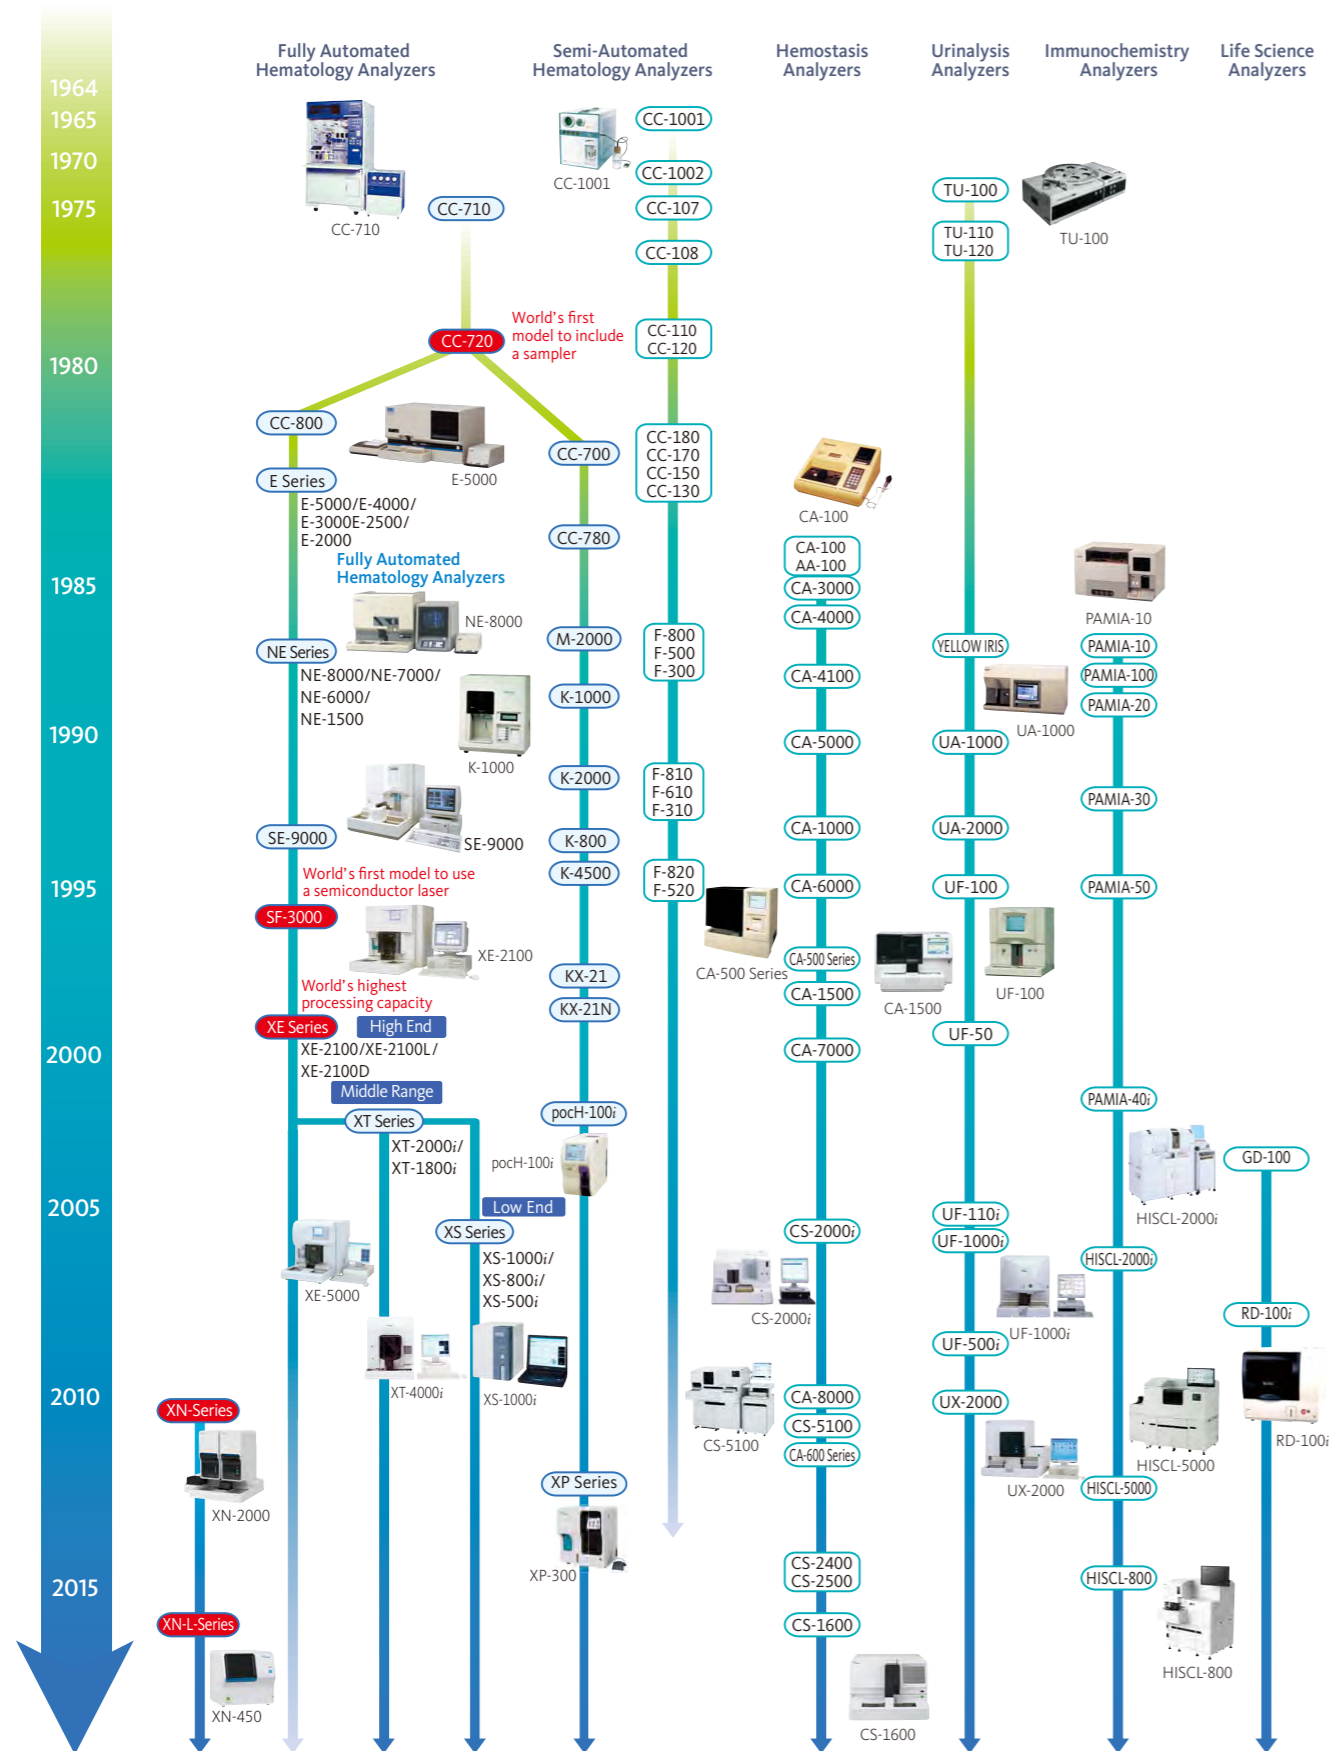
1964
1965
1970
1975
1980
1985
1990
1995
2000
2005
2010
2015

Fully Automated Hematology Analyzers

Semi-Automated Hematology Analyzers

Hemostasis Analyzers

Urinalysis Analyzers

Immunochemistry Analyzers

Life Science Analyzers

CC-710
CC-710
CC-1001
CC-1001
CC-1002
CC-107
CC-108
TU-100
TU-100
TU-110
TU-120

World's first model to include a sampler
CC-720
CC-110
CC-120

CC-800
E-5000
CC-700
CC-180
CC-170
CC-150
CC-130
CA-100
E Series
E-5000/E-4000/
E-3000E-2500/
E-2000
CC-780
CA-100
AA-100
CA-3000
Fully Automated Hematology Analyzers
PAMIA-10
CA-4000
NE-8000
M-2000
F-800
F-500
F-300
NE Series
NE-8000/NE-7000/
NE-6000/
NE-1500
YELLOW IRIS
PAMIA-10
CA-4100
PAMIA-100
K-1000
UA-1000
PAMIA-20
K-1000
CA-5000
UA-1000
F-810
F-610
F-310
K-2000
PAMIA-30
CA-1000
UA-2000
SE-9000
SE-9000
K-800
World's first model to use a semiconductor laser
K-4500
F-820
F-520
CA-6000
UF-100
PAMIA-50
SF-3000
XE-2100
CA-500 Series
CA-500 Series
UF-100
KX-21
CA-1500
CA-1500
World's highest processing capacity
KX-21N
UF-50
XE Series
High End
XE-2100/XE-2100L/
XE-2100D
CA-7000
Middle Range
PAMIA-40$i$
pocH-100$i$
XT Series
XT-2000$i$/
XT-1800$i$
pocH-100$i$
GD-100
HISCL-2000$i$
Low End
UF-110$i$
CS-2000$i$
XS Series
UF-1000$i$
XE-5000
XS-1000$i$/
XS-800$i$/
XS-500$i$
HISCL-2000$i$
CS-2000$i$
RD-100$i$
UF-1000$i$
UF-500$i$
XT-4000$i$
XS-1000$i$
CA-8000
UX-2000
CS-5100
CS-5100
RD-100$i$
XN-Series
CA-600 Series
HISCL-5000
XN-2000
UX-2000
HISCL-5000
XP Series
XP-300
CS-2400
CS-2500
HISCL-800
XN-L-Series
CS-1600
HISCL-800
XN-450
CS-1600